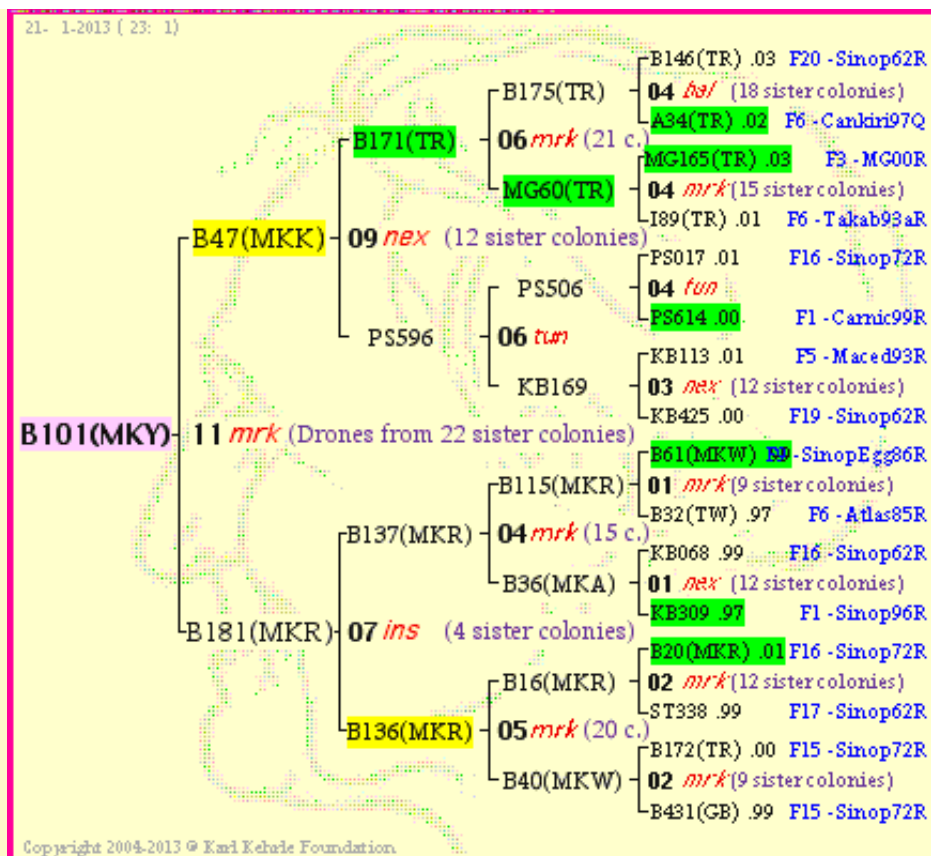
21- 1-2013 ( 23: 1)

B146(TR) .03 F20 - Sinop62R
04 bal (18 sister colonies)
A34(TR) .02 F6 - Cankiri97Q
B175(TR)
06 mrk (21 c.)
MG165(TR) .03 F3 - MG00R
MG60(TR)
04 mrk (15 sister colonies)
I89(TR) .01 F6 - Takab93aR
B171(TR)
B47(MKK)
09 nex (12 sister colonies)
PS017 .01 F16 - Sinop72R
PS506
04 fun
PS614 .00 F1 - Carnic99R
PS596
06 fun
KB113 .01 F5 - Maced93R
KB169
03 nex (12 sister colonies)
KB425 .00 F19 - Sinop62R
B101(MKY)
11 mrk (Drones from 22 sister colonies)
B61(MKW) F9 - SinopEgg86R
B115(MKR)
01 mrk (9 sister colonies)
B32(TW) .97 F6 - Atlas85R
B137(MKR)
04 mrk (15 c.)
KB068 .99 F16 - Sinop62R
B36(MKA)
01 nex (12 sister colonies)
KB309 .97 F1 - Sinop96R
B181(MKR)
07 ins (4 sister colonies)
B20(MKR) .01 F16 - Sinop72R
B16(MKR)
02 mrk (12 sister colonies)
ST338 .99 F17 - Sinop62R
B136(MKR)
05 mrk (20 c.)
B172(TR) .00 F15 - Sinop72R
B40(MKW)
02 mrk (9 sister colonies)
B431(GB) .99 F15 - Sinop72R

Copyright 2004-2013 @ Karl Kehrle Foundation